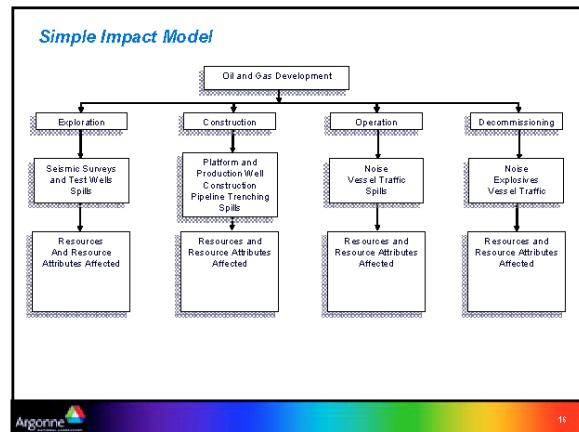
Simple Impact Model

Oil and Gas Development

Exploration

Construction

Operation

Decommissioning

Seismic Surveys and Test Wells Spills

Platform and Production Well Construction Pipeline Trenching Spills

Noise Vessel Traffic Spills

Noise Explosives Vessel Traffic

Resources And Resource Attributes Affected

Resources and Resource Attributes Affected

Resources and Resource Attributes Affected

Resources and Resource Attributes Affected

Argonne

16